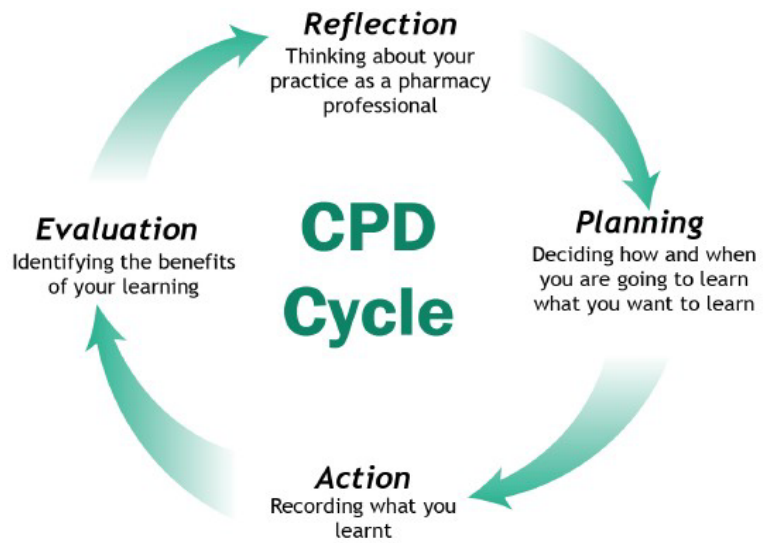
Reflection
Thinking about your practice as a pharmacy professional

Planning
Deciding how and when you are going to learn what you want to learn

Action
Recording what you learnt

Evaluation
Identifying the benefits of your learning

CPD Cycle